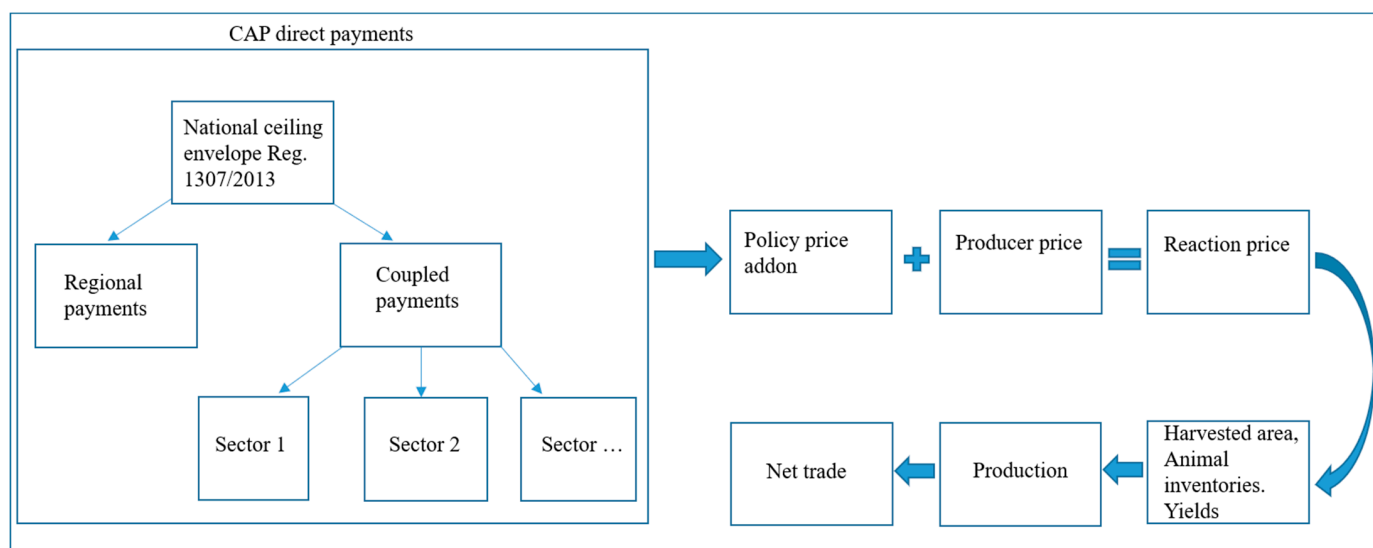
CAP direct payments

National ceiling envelope Reg. 1307/2013

Regional payments

Coupled payments

Sector 1

Sector 2

Sector …

Policy price addon

Producer price

Reaction price

Harvested area, Animal inventories. Yields

Production

Net trade